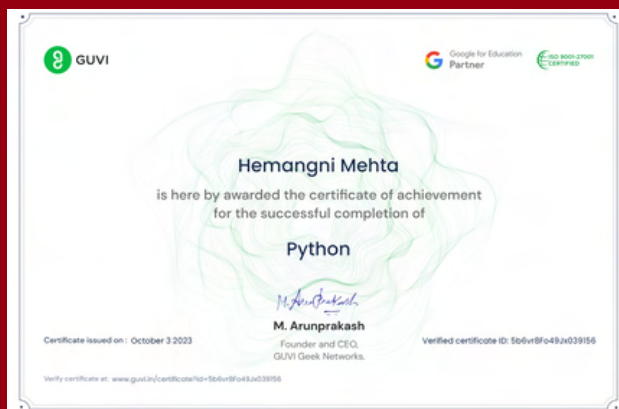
GUVI

Google for Education Partner

ISO 9001:27001 CERTIFIED

Hemangni Mehta

is here by awarded the certificate of achievement for the successful completion of

Python

M. Arunprakash

Certificate issued on : October 3 2023

M. Arunprakash
Founder and CEO,
GUVI Geek Networks.

Verified certificate ID: 5b6vr8Fo49Jx039156

Verify certificate at: www.guvi.in/certificate?id=5b6vr8Fo49Jx039156